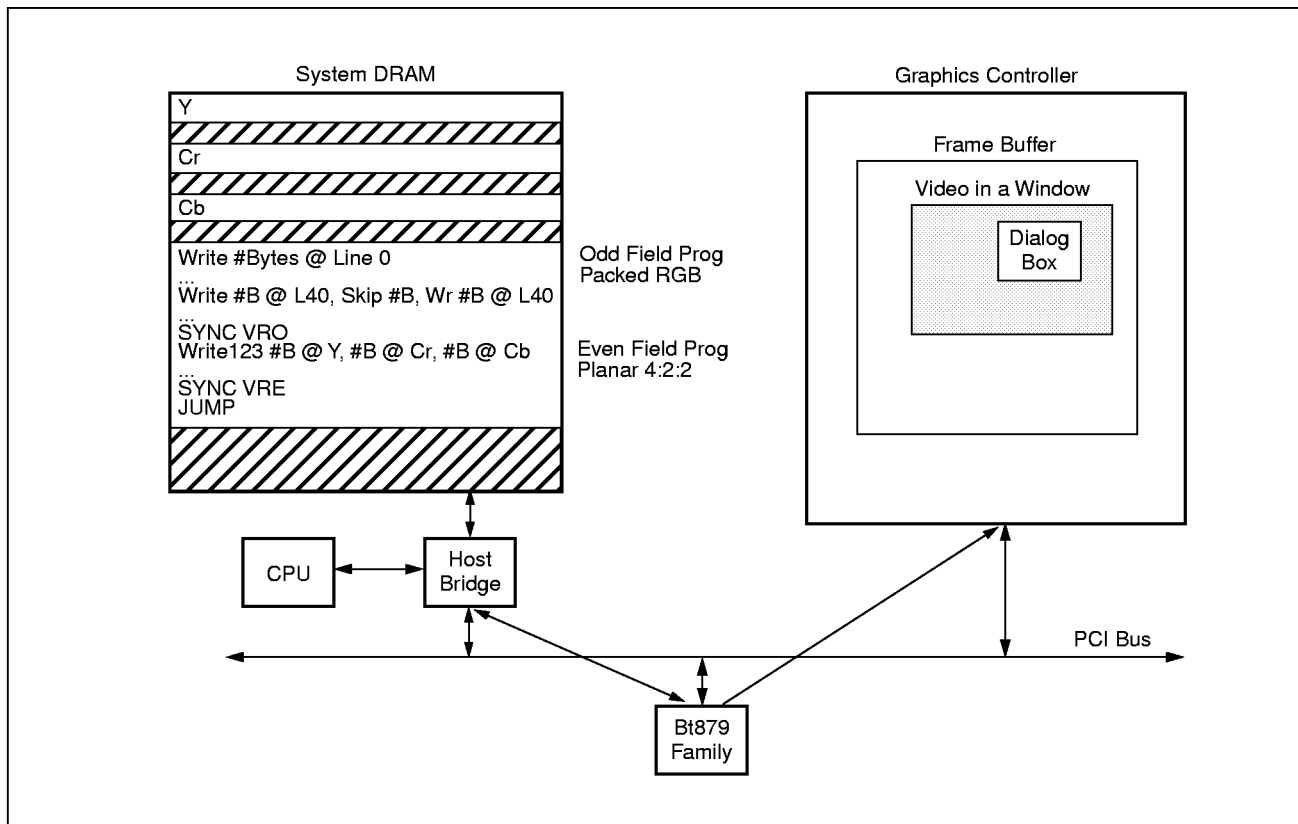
System DRAM

Y

Cr

Cb

Write #Bytes @ Line 0
...
Write #B @ L40, Skip #B, Wr #B @ L40
...
SYNC VRO
Write123 #B @ Y, #B @ Cr, #B @ Cb
...
SYNC VRE
JUMP

Odd Field Prog
Packed RGB

Even Field Prog
Planar 4:2:2

Graphics Controller

Frame Buffer

Video in a Window

Dialog Box

CPU

Host Bridge

PCI Bus

Bt879 Family